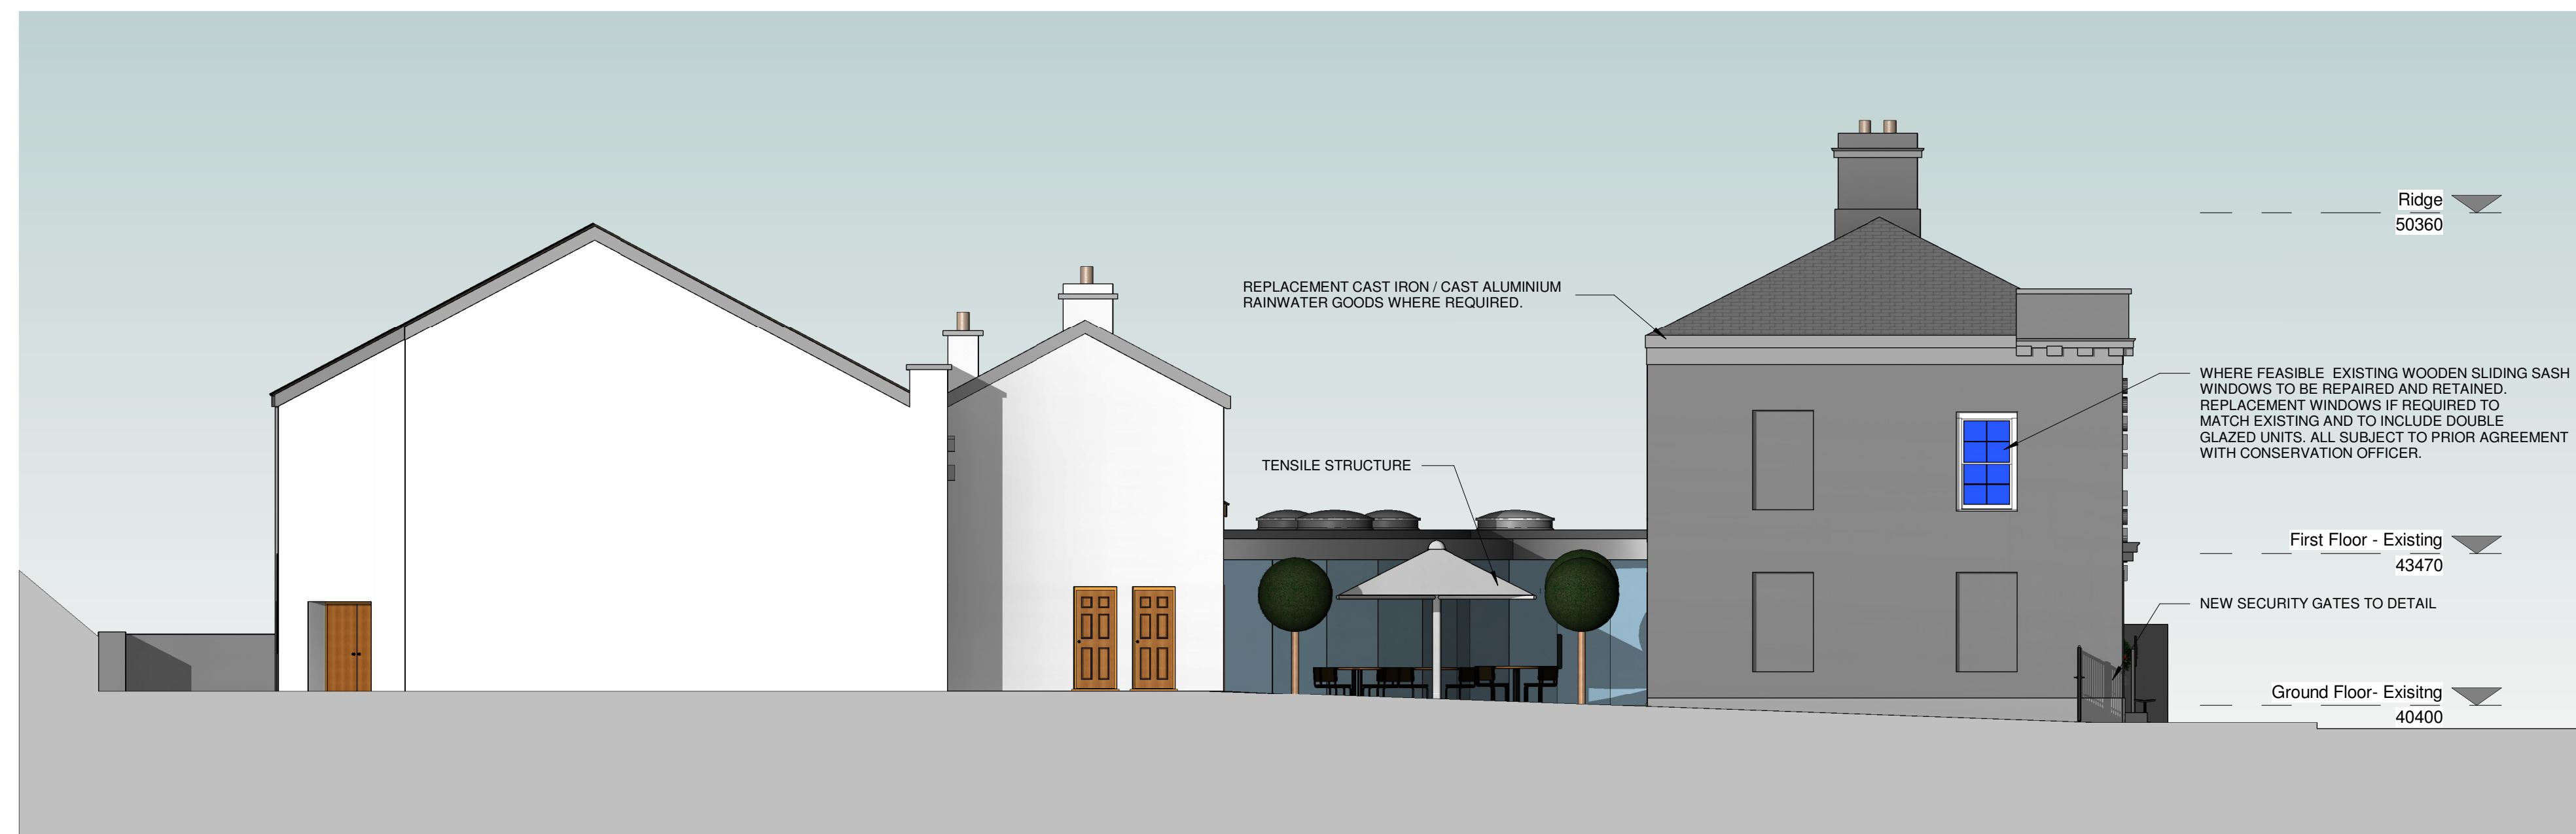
Ridge
50360

REPLACEMENT CAST IRON / CAST ALUMINIUM RAINWATER GOODS WHERE REQUIRED.

WHERE FEASIBLE EXISTING WOODEN SLIDING SASH WINDOWS TO BE REPAIRED AND RETAINED. REPLACEMENT WINDOWS IF REQUIRED TO MATCH EXISTING AND TO INCLUDE DOUBLE GLAZED UNITS. ALL SUBJECT TO PRIOR AGREEMENT WITH CONSERVATION OFFICER.

TENSILE STRUCTURE

First Floor - Existing
43470

NEW SECURITY GATES TO DETAIL

Ground Floor- Exisitng
40400